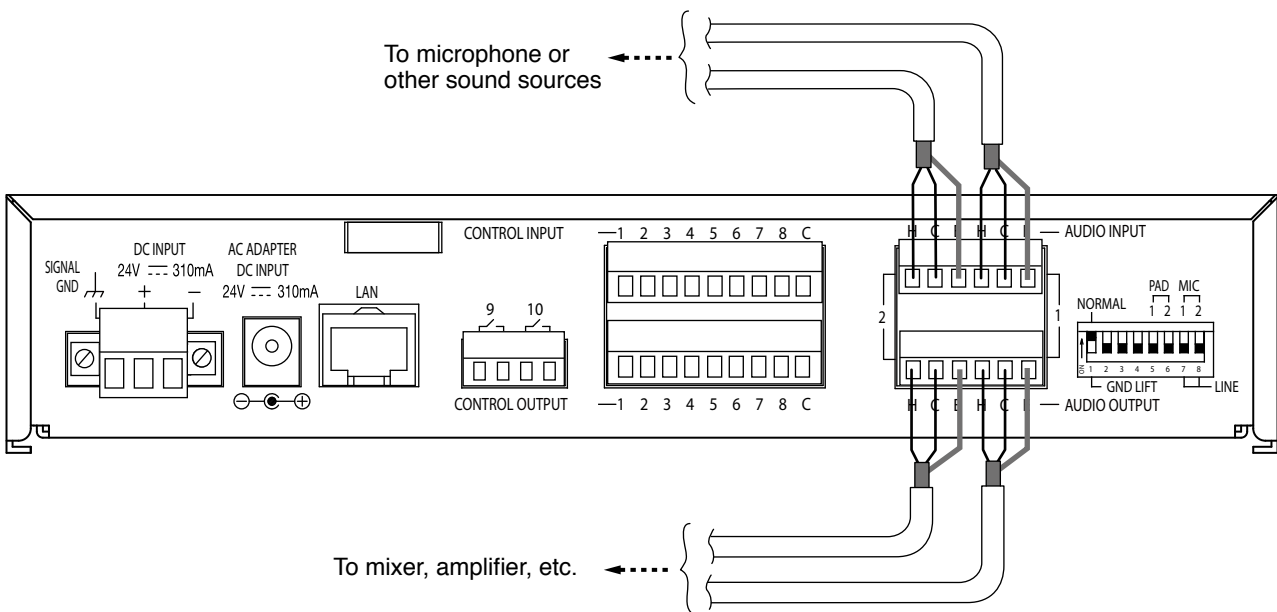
To microphone or other sound sources

SIGNAL GND

DC INPUT 24V ⎓ 310mA + −

AC ADAPTER DC INPUT 24V ⎓ 310mA

LAN

CONTROL INPUT

1 2 3 4 5 6 7 8 C

9 10

CONTROL OUTPUT

1 2 3 4 5 6 7 8 C

H C E H C E

AUDIO INPUT

2

1

H C E H C E

AUDIO OUTPUT

NORMAL

PAD 1 2

MIC 1 2

ON 1 2 3 4 5 6 7 8

GND LIFT

LINE

To mixer, amplifier, etc.